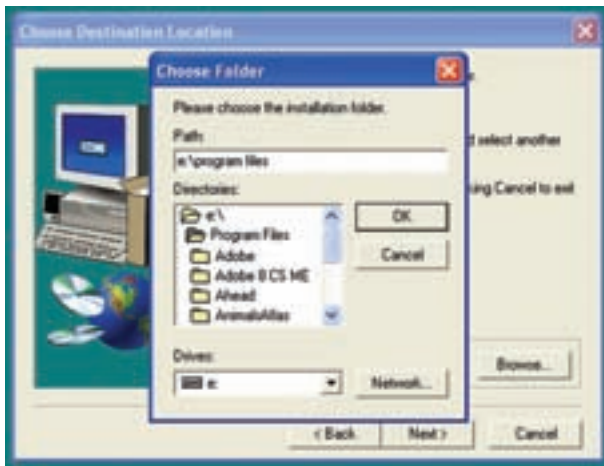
Choose Destination Location

Choose Folder

Please choose the installation folder.

Path:

e:\program files

Directories:

e:\
Program Files
Adobe
Adobe 8 CS ME
Ahead
AnimalsAtlas

OK

Cancel

Drives:

e:

Network...

d select another

ing Cancel to exit

Browse...

< Back

Next >

Cancel